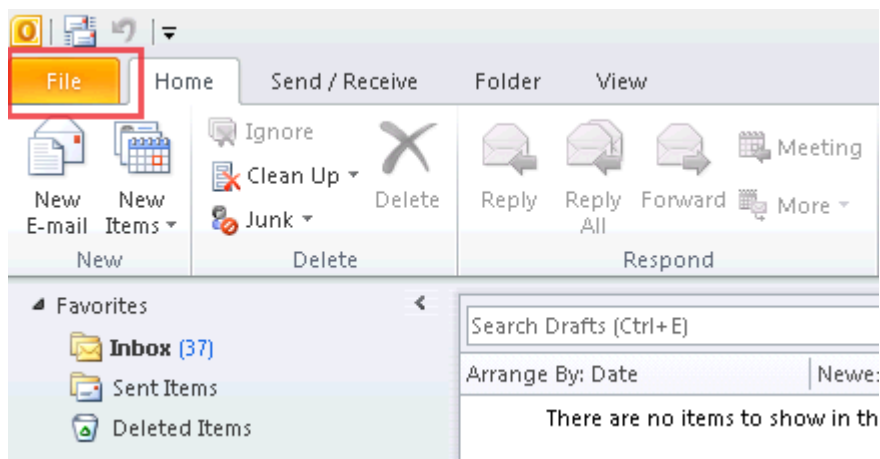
File
Home
Send / Receive
Folder
View

New E-mail
New Items
New

Ignore
Clean Up
Junk
Delete
Delete

Reply
Reply All
Forward
Meeting
More
Respond

Favorites
Inbox (37)
Sent Items
Deleted Items

Search Drafts (Ctrl+E)
Arrange By: Date
Newe
There are no items to show in th